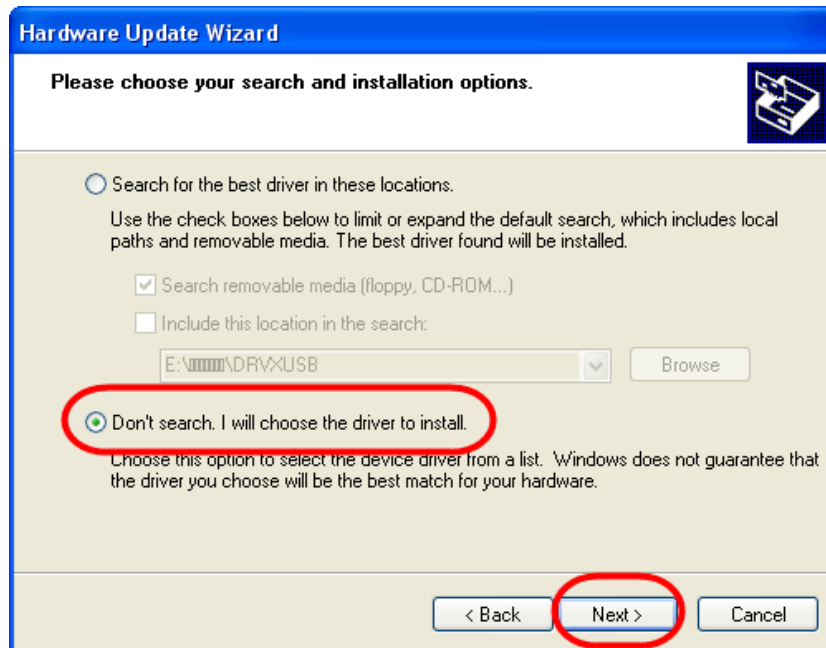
Hardware Update Wizard

Please choose your search and installation options.

Search for the best driver in these locations.

Use the check boxes below to limit or expand the default search, which includes local paths and removable media. The best driver found will be installed.

Search removable media (floppy, CD-ROM...)

Include this location in the search:

E:\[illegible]\DRVXUSB

Browse

Don't search. I will choose the driver to install.

Choose this option to select the device driver from a list. Windows does not guarantee that the driver you choose will be the best match for your hardware.

< Back

Next >

Cancel